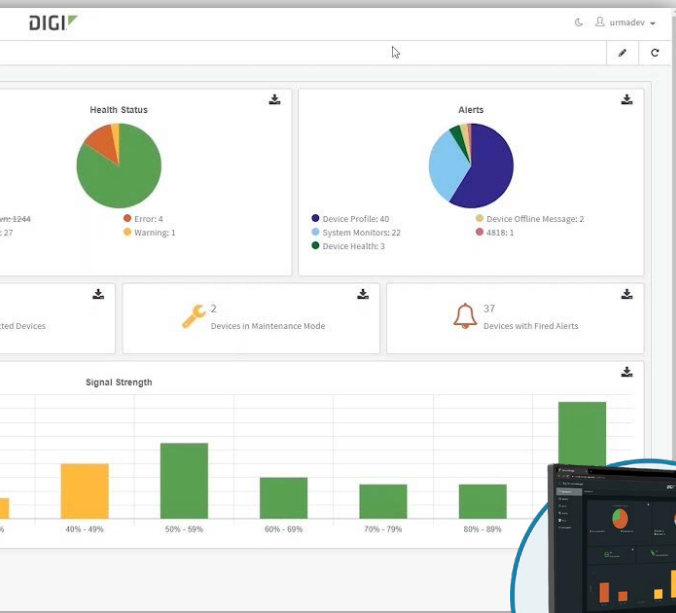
DIGI

urmadev

Health Status

wn: 1244
: 27
Error: 4
Warning: 1

Alerts

Device Profile: 40
System Monitors: 22
Device Health: 3
Device Offline Message: 2
4818: 1

cted Devices

2
Devices in Maintenance Mode

37
Devices with Fired Alerts

Signal Strength

%
40% - 49%
50% - 59%
60% - 69%
70% - 79%
80% - 89%